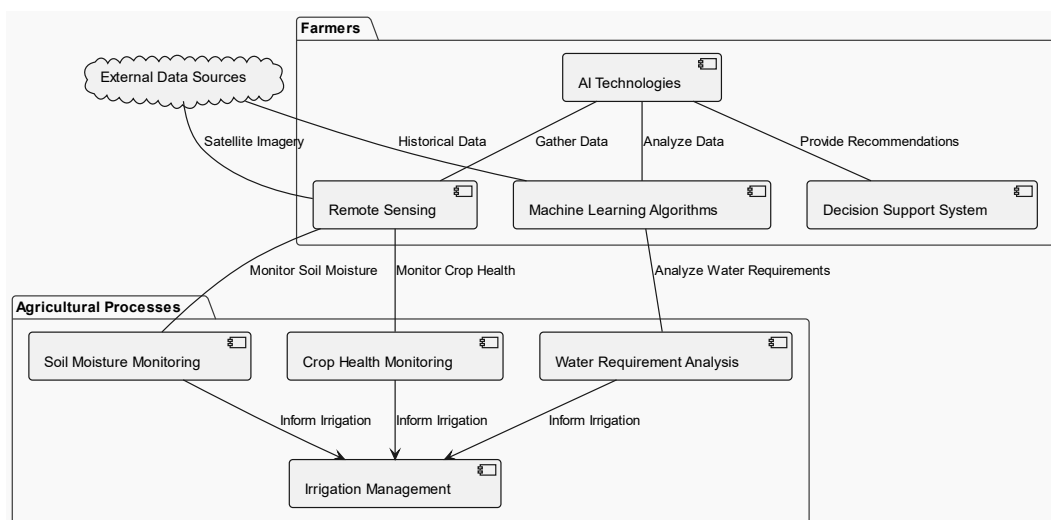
Farmers

External Data Sources

AI Technologies

Satellite Imagery

Historical Data

Gather Data

Analyze Data

Provide Recommendations

Remote Sensing

Machine Learning Algorithms

Decision Support System

Monitor Soil Moisture

Monitor Crop Health

Analyze Water Requirements

Agricultural Processes

Soil Moisture Monitoring

Crop Health Monitoring

Water Requirement Analysis

Inform Irrigation

Inform Irrigation

Inform Irrigation

Irrigation Management